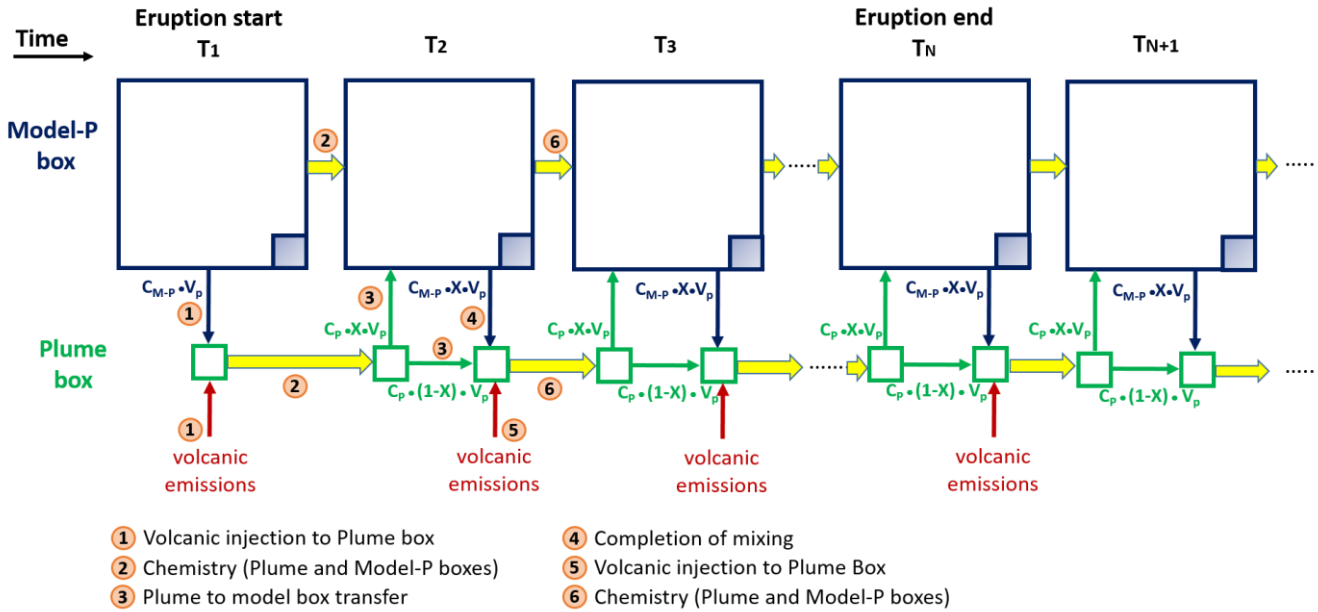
Time

Eruption start
$T_1$

$T_2$

$T_3$

Eruption end
$T_N$

$T_{N+1}$

Model-P box

2

6

.....

.....

$C_{M-P} \bullet V_p$
1

3
$C_{M-P} \bullet X \bullet V_p$
$C_P \bullet X \bullet V_p$
4
3

$C_P \bullet X \bullet V_p$
$C_{M-P} \bullet X \bullet V_p$

$C_{M-P} \bullet X \bullet V_p$
$C_P \bullet X \bullet V_p$

$C_P \bullet X \bullet V_p$
$C_{M-P} \bullet X \bullet V_p$

Plume box

2

$C_P \bullet (1-X) \bullet V_p$
6
$C_P \bullet (1-X) \bullet V_p$
.....
$C_P \bullet (1-X) \bullet V_p$
$C_P \bullet (1-X) \bullet V_p$
.....

1
volcanic emissions

5
volcanic emissions

volcanic emissions

volcanic emissions

1 Volcanic injection to Plume box
2 Chemistry (Plume and Model-P boxes)
3 Plume to model box transfer
4 Completion of mixing
5 Volcanic injection to Plume Box
6 Chemistry (Plume and Model-P boxes)